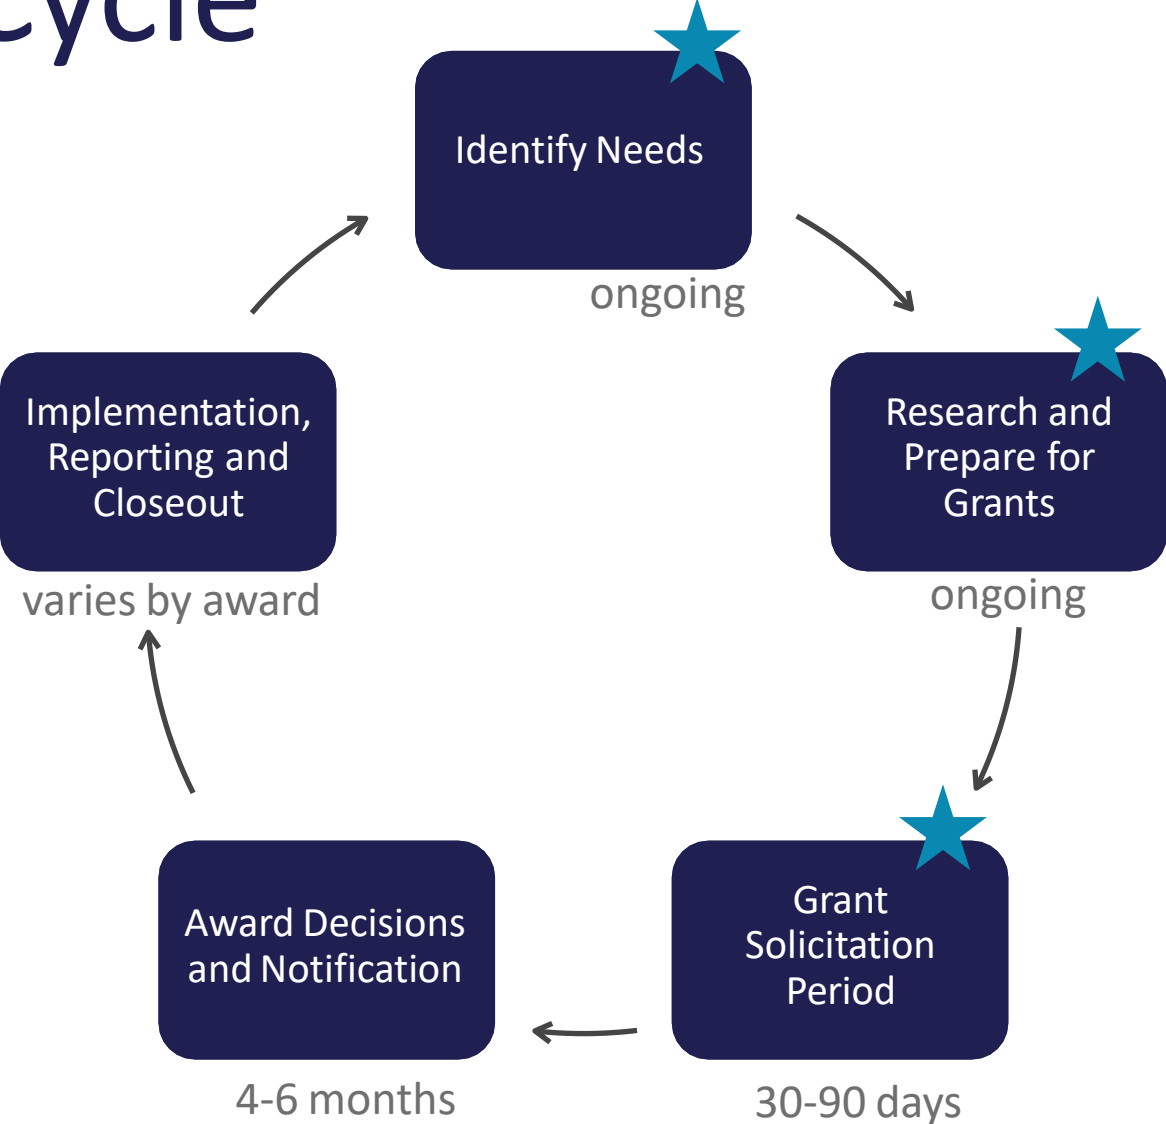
cycle

Identify Needs

ongoing

Research and Prepare for Grants

ongoing

Grant Solicitation Period

30-90 days

Award Decisions and Notification

4-6 months

Implementation, Reporting and Closeout

varies by award